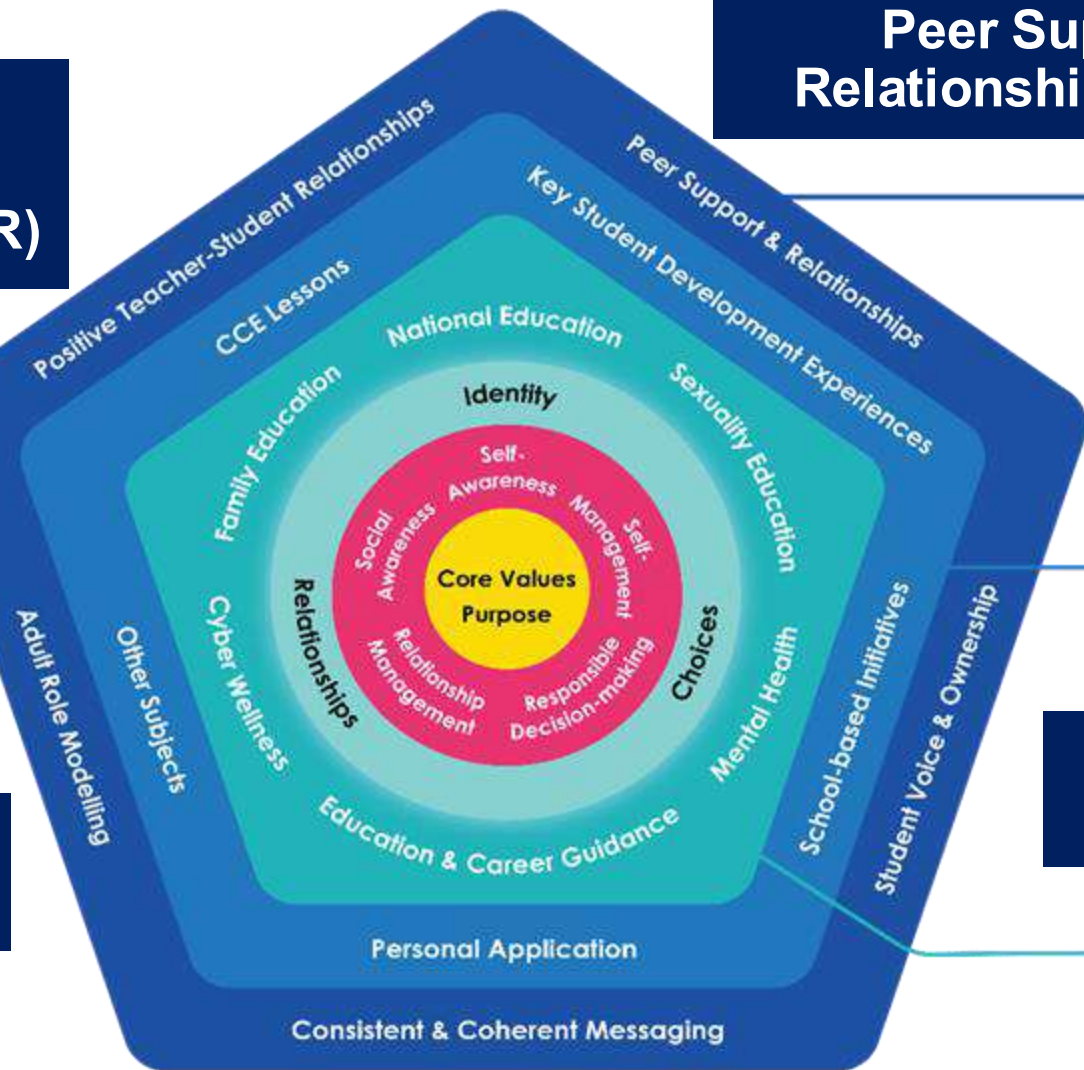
R)

Peer Sup
Relationshi

Positive Teacher-Student Relationships
Peer Support & Relationships
CCE Lessons
Key Student Development Experiences
National Education
Family Education
Sexuality Education
Identity
Self-Awareness
Social Awareness
Self-Management
Core Values
Purpose
Relationships
Choices
Relationship Management
Responsible Decision-making
Cyber Wellness
Mental Health
Education & Career Guidance
Other Subjects
School-based Initiatives
Adult Role Modelling
Student Voice & Ownership
Personal Application
Consistent & Coherent Messaging